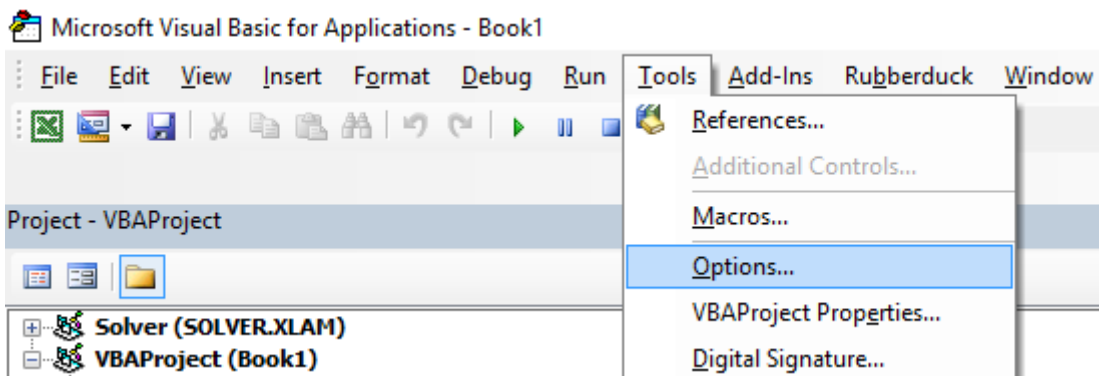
Microsoft Visual Basic for Applications - Book1

File Edit View Insert Format Debug Run Tools Add-Ins Rubberduck Window

References...
Additional Controls...
Macros...
Options...
VBAProject Properties...
Digital Signature...

Project - VBAProject

Solver (SOLVER.XLAM)
VBAProject (Book1)